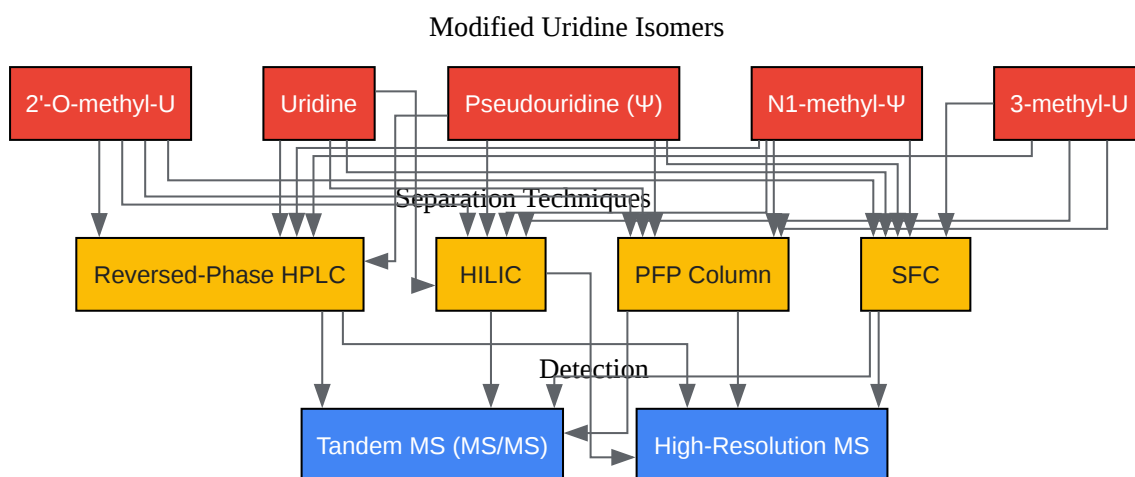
Modified Uridine Isomers

2'-O-methyl-U

Uridine

Pseudouridine (Ψ)

N1-methyl-Ψ

3-methyl-U

Separation Techniques

Reversed-Phase HPLC

HILIC

PFP Column

SFC

Detection

Tandem MS (MS/MS)

High-Resolution MS